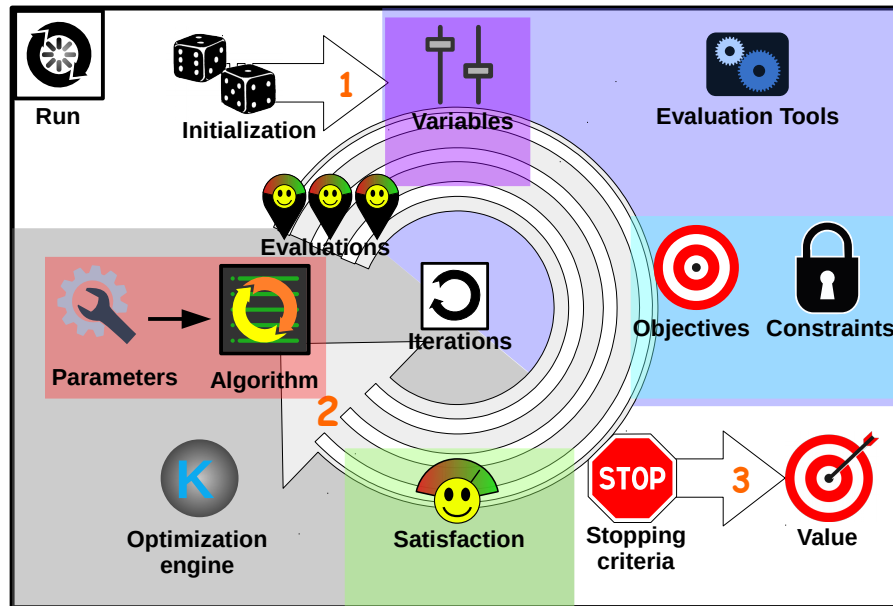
Run

Initialization

1

Variables

Evaluation Tools

Evaluations

Parameters

Algorithm

Iterations

Objectives

Constraints

2

K

Optimization engine

Satisfaction

STOP

Stopping criteria

3

Value